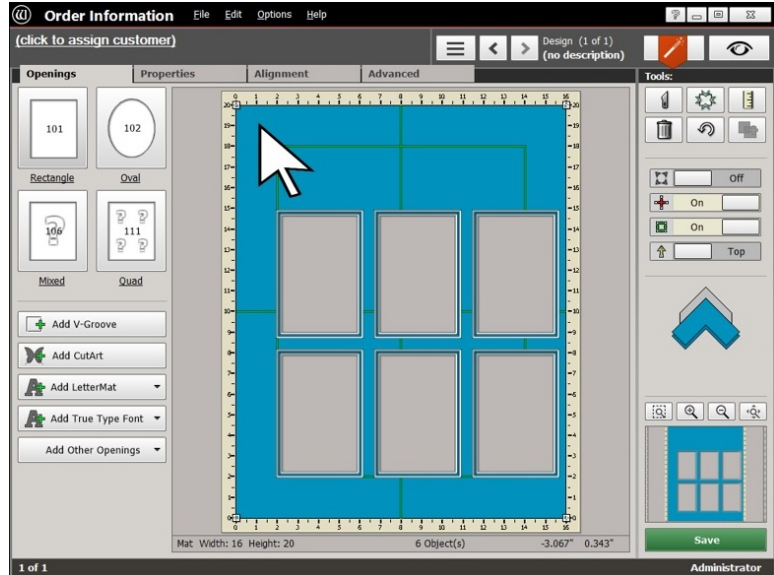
Order Information File Edit Options Help

(click to assign customer)

Design (1 of 1)
(no description)

Openings | Properties | Alignment | Advanced

Tools:

101
Rectangle

102
Oval

106
Mixed

111
Quad

Add V-Groove

Add CutArt

Add LetterMat

Add True Type Font

Add Other Openings

Off

On

On

Top

Save

Mat Width: 16 Height: 20

6 Object(s)

-3.067" 0.343"

1 of 1

Administrator